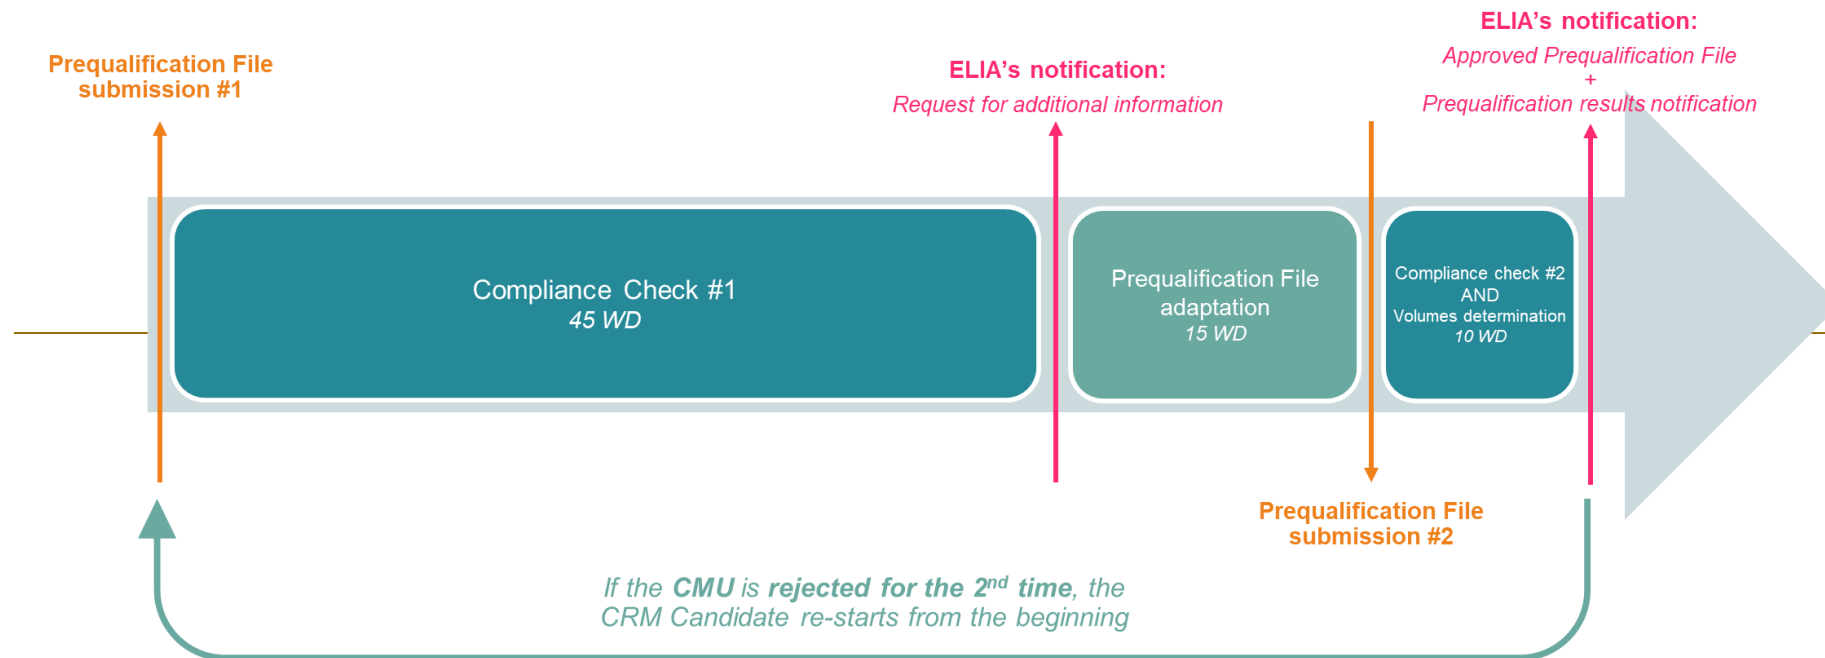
ELIA’s notification:
Approved Prequalification File
+
Prequalification results notification

Prequalification File submission #1

ELIA’s notification:
Request for additional information

Compliance Check #1
45 WD

Prequalification File adaptation
15 WD

Compliance check #2
AND
Volumes determination
10 WD

Prequalification File submission #2

If the **CMU** is **rejected for the 2$^{nd}$ time**, the CRM Candidate re-starts from the beginning